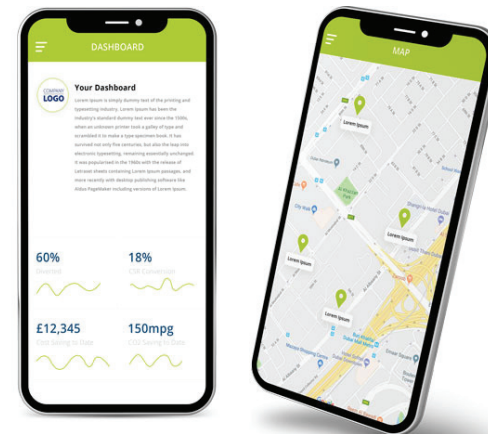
DASHBOARD

COMPANY LOGO

Your Dashboard

Lorem Ipsum is simply dummy text of the printing and typesetting industry. Lorem Ipsum has been the industry's standard dummy text ever since the 1500s, when an unknown printer took a galley of type and scrambled it to make a type specimen book. It has survived not only five centuries, but also the leap into electronic typesetting, remaining essentially unchanged. It was popularised in the 1960s with the release of Letraset sheets containing Lorem Ipsum passages, and more recently with desktop publishing software like Aldus PageMaker including versions of Lorem Ipsum.

60%
Diversion

18%
CSR Conversion

£12,345
Cost Saving to Date

150mpg
CO2 Saving to Date

MAP

Lorem Ipsum

Lorem Ipsum

Lorem Ipsum

Lorem Ipsum

City Walk